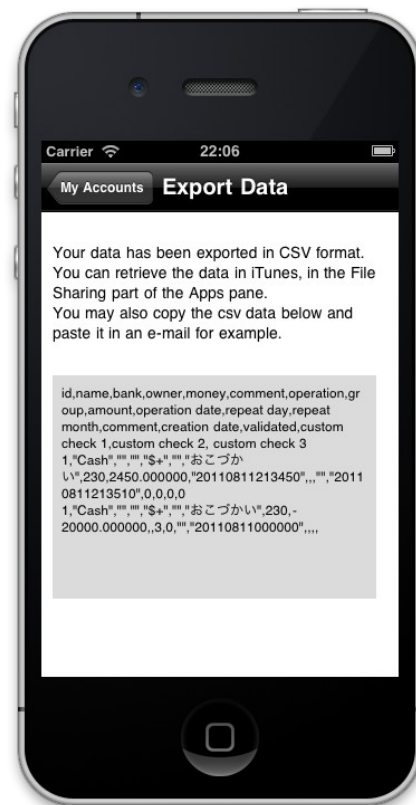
Carrier 22:06

My Accounts Export Data

Your data has been exported in CSV format. You can retrieve the data in iTunes, in the File Sharing part of the Apps pane.
You may also copy the csv data below and paste it in an e-mail for example.

id,name,bank,owner,money,comment,operation,group,amount,operation date,repeat day,repeat month,comment,creation date,validated,custom check 1,custom check 2, custom check 3
1,"Cash","","","$+","","おこづかい",230,2450.000000,"20110811213450",,,"","20110811213510",0,0,0,0
1,"Cash","","","$+","","おこづかい",230,-20000.000000,,3,0,"","20110811000000",,,,